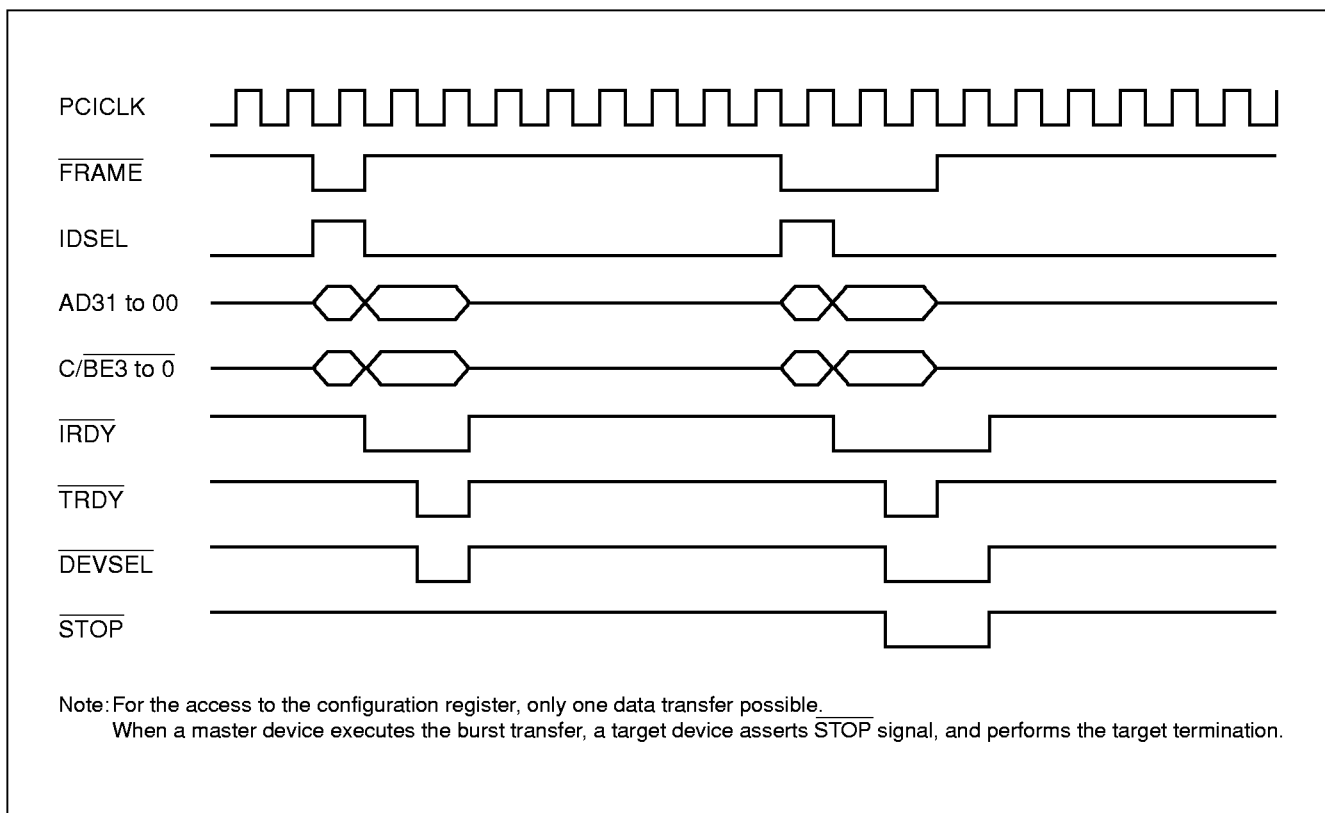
PCICLK

$\overline{\text{FRAME}}$

IDSEL

AD31 to 00

C/$\overline{\text{BE3 to 0}}$

$\overline{\text{IRDY}}$

$\overline{\text{TRDY}}$

$\overline{\text{DEVSEL}}$

$\overline{\text{STOP}}$

Note: For the access to the configuration register, only one data transfer possible.
When a master device executes the burst transfer, a target device asserts $\overline{\text{STOP}}$ signal, and performs the target termination.